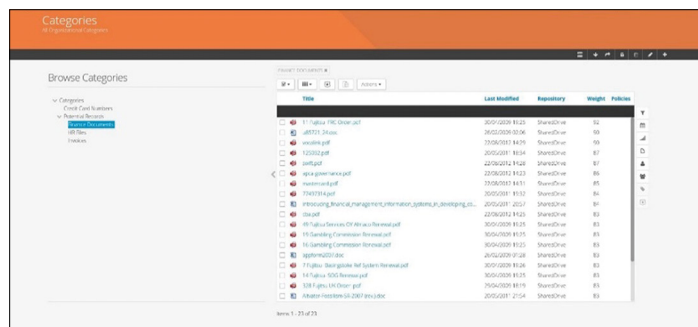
Categories
All Organisational Categories

Browse Categories

Categories
Credit Card Numbers
Potential Records
Finance Documents
HR Files
Invoices

FINANCE DOCUMENTS

Actions

| | Title | Last Modified | Repository | Weight | Policies |
|---|---|---|---|---|---|
| | 11 Fujitsu FMC Order.pdf | 30/01/2009 15:25 | SharedDrive | 92 | |
| | u89721 24.xxx | 26/02/2009 02:06 | SharedDrive | 90 | |
| | xxxxxx.pdf | 27/06/2017 14:29 | SharedDrive | 89 | |
| | 125202.pdf | 20/05/2017 16:34 | SharedDrive | 87 | |
| | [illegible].pdf | 22/09/2012 11:28 | SharedDrive | 87 | |
| | xpca-governance.pdf | 22/09/2012 11:23 | SharedDrive | 86 | |
| | mastercard.pdf | 27/06/2017 14:31 | SharedDrive | 85 | |
| | 7393314.pdf | 20/05/2017 15:32 | SharedDrive | 84 | |
| | Introducing_financial_management_information_systems_in_developing_co... | 20/05/2017 20:57 | SharedDrive | 84 | |
| | cbx.pdf | 22/09/2012 11:23 | SharedDrive | 83 | |
| | 49 Fujitsu Services OY Arrava Renewal.pdf | 30/01/2009 15:25 | SharedDrive | 83 | |
| | 15 Gambling Commission Renewal.pdf | 30/04/2009 11:25 | SharedDrive | 83 | |
| | 16 Gambling Commission Renewal.pdf | 30/04/2009 11:25 | SharedDrive | 83 | |
| | appform2010.doc | 26/02/2009 01:28 | SharedDrive | 83 | |
| | 7 Fujitsu Basingstoke Ref System Renewal.pdf | 30/01/2009 15:26 | SharedDrive | 83 | |
| | 54 Fujitsu SDG Renewal.pdf | 30/01/2009 15:25 | SharedDrive | 83 | |
| | 108 Fujitsu UK Order.pdf | 29/04/2009 15:19 | SharedDrive | 83 | |
| | Attabor-Freedom-UK-2007 (res).doc | 20/05/2017 21:54 | SharedDrive | 83 | |

Items 1 - 23 of 23